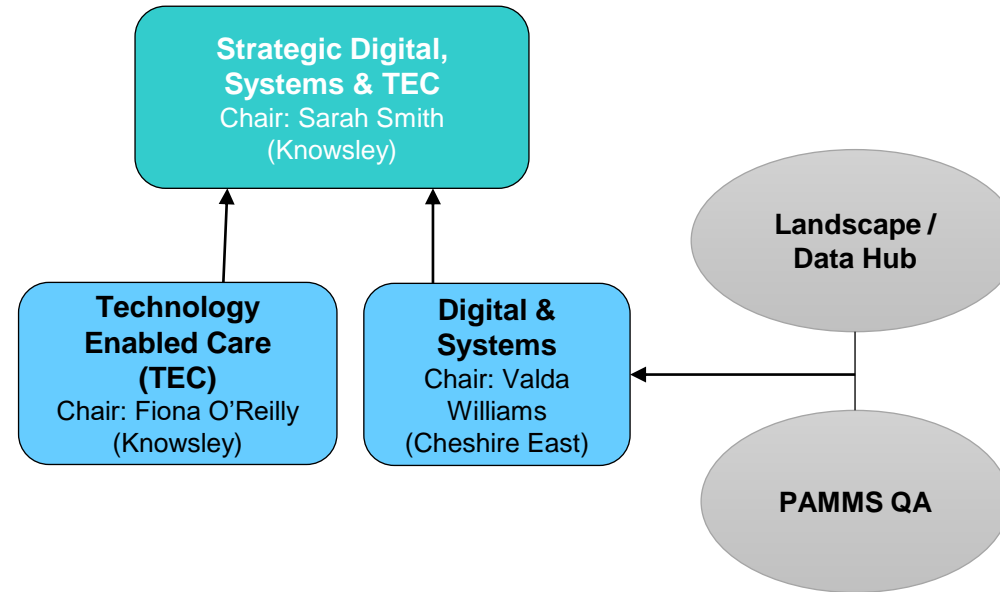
Strategic Digital, Systems & TEC
Chair: Sarah Smith (Knowsley)

Landscape / Data Hub

Technology Enabled Care (TEC)
Chair: Fiona O'Reilly (Knowsley)

Digital & Systems
Chair: Valda Williams (Cheshire East)

PAMMS QA